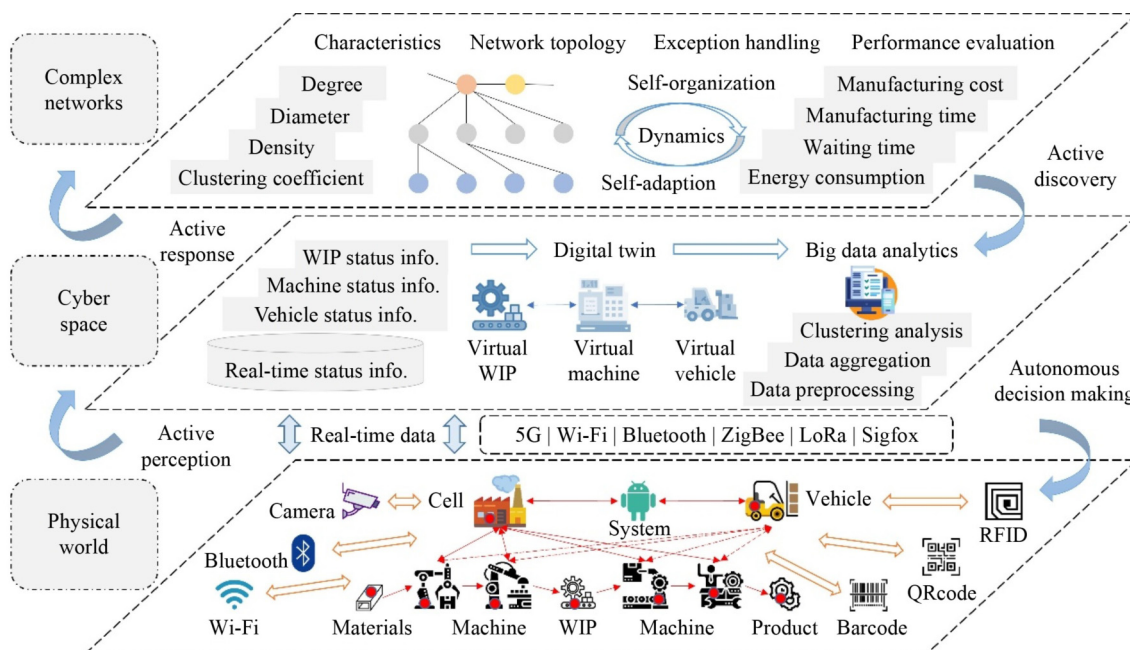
Complex networks

Characteristics Network topology Exception handling Performance evaluation

Degree
Diameter
Density
Clustering coefficient

Self-organization
Dynamics
Self-adaption

Manufacturing cost
Manufacturing time
Waiting time
Energy consumption

Active discovery

Active response

Cyber space

WIP status info.
Machine status info.
Vehicle status info.
Real-time status info.

Digital twin
Big data analytics

Virtual WIP
Virtual machine
Virtual vehicle

Clustering analysis
Data aggregation
Data preprocessing

Autonomous decision making

Active perception

Real-time data
5G | Wi-Fi | Bluetooth | ZigBee | LoRa | Sigfox

Physical world

Camera
Cell
System
Vehicle
RFID
Bluetooth
QRcode
Wi-Fi
Materials
Machine
WIP
Machine
Product
Barcode